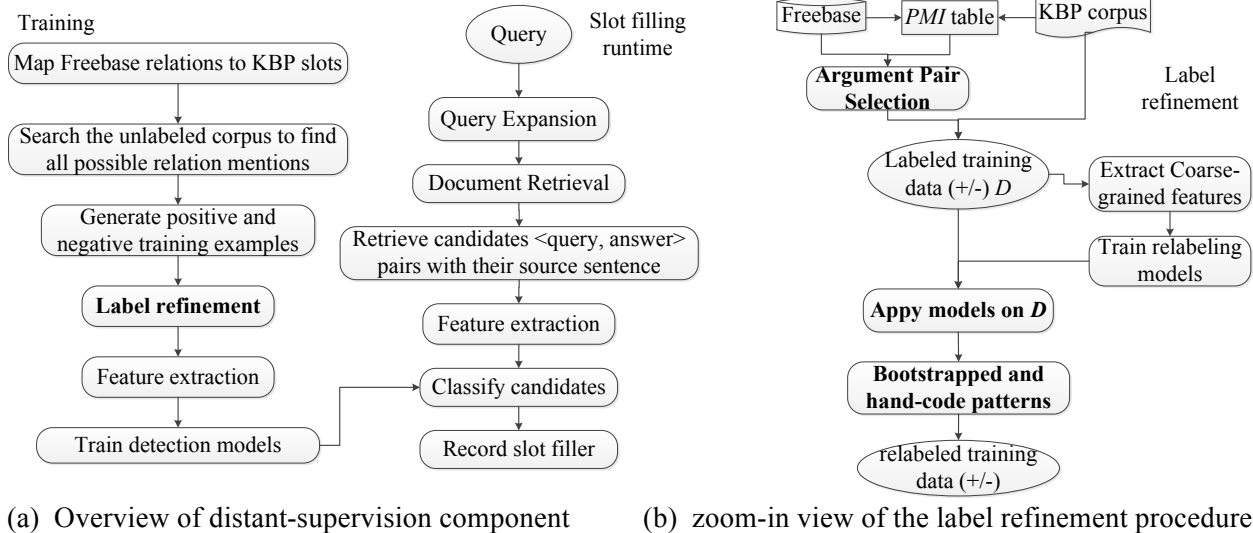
Training

Map Freebase relations to KBP slots

Search the unlabeled corpus to find all possible relation mentions

Generate positive and negative training examples

**Label refinement**

Feature extraction

Train detection models

Query

Slot filling runtime

Query Expansion

Document Retrieval

Retrieve candidates <query, answer> pairs with their source sentence

Feature extraction

Classify candidates

Record slot filler

Freebase

*PMI* table

KBP corpus

**Argument Pair Selection**

Label refinement

Labeled training data (+/-) *D*

Extract Coarse-grained features

Train relabeling models

**Appy models on *D***

**Bootstrapped and hand-code patterns**

relabeled training data (+/-)

(a) Overview of distant-supervision component

(b) zoom-in view of the label refinement procedure